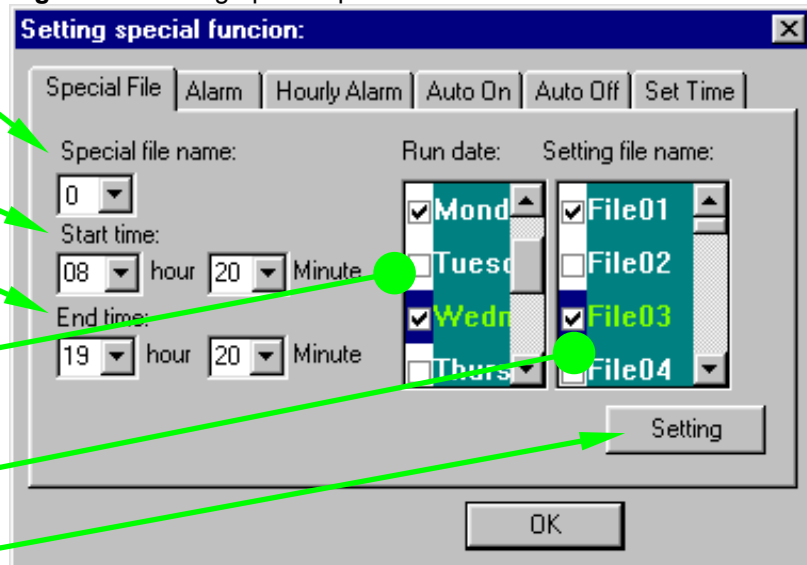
Setting special funcion:

Special File | Alarm | Hourly Alarm | Auto On | Auto Off | Set Time

Special file name:
0

Start time:
08 hour 20 Minute

End time:
19 hour 20 Minute

Run date:
Mond
Tuesd
Wedn
Thurs

Setting file name:
File01
File02
File03
File04

Setting

OK